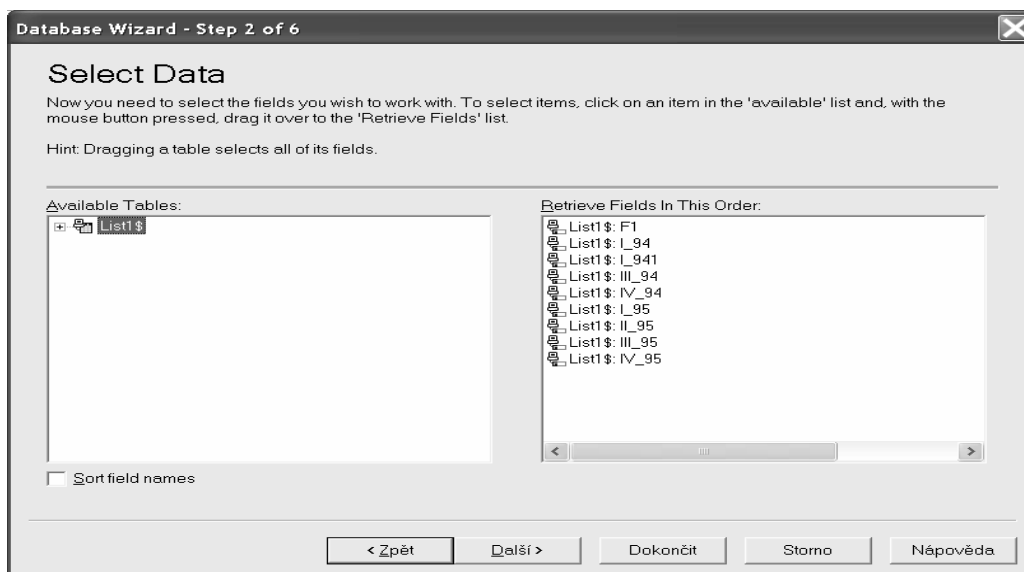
Database Wizard - Step 2 of 6

Select Data

Now you need to select the fields you wish to work with. To select items, click on an item in the 'available' list and, with the mouse button pressed, drag it over to the 'Retrieve Fields' list.

Hint: Dragging a table selects all of its fields.

Available Tables:

List1$

Retrieve Fields In This Order:

List1$: F1
List1$: I_94
List1$: I_941
List1$: III_94
List1$: IV_94
List1$: I_95
List1$: II_95
List1$: III_95
List1$: IV_95

Sort field names

< Zpět
Další >
Dokončit
Storno
Nápověda